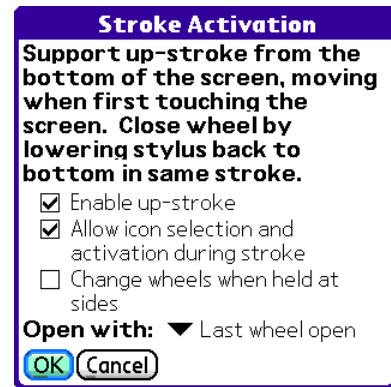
Stroke Activation

Support up-stroke from the bottom of the screen, moving when first touching the screen. Close wheel by lowering stylus back to bottom in same stroke.

☑ Enable up-stroke

☑ Allow icon selection and activation during stroke

☐ Change wheels when held at sides

Open with: ▼ Last wheel open

OK Cancel